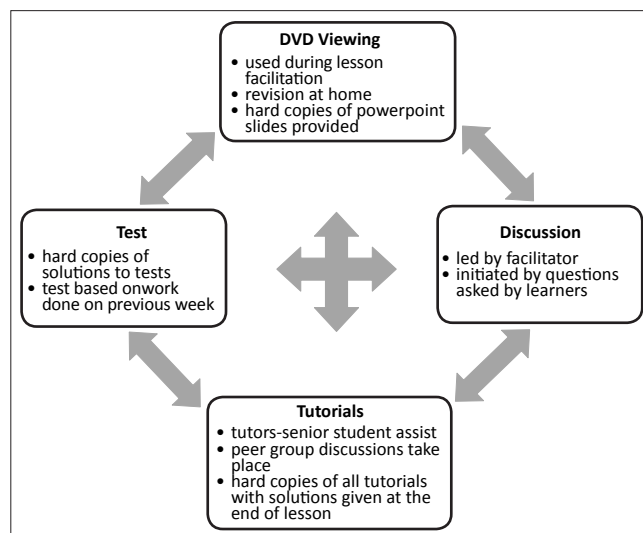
DVD Viewing
• used during lesson facilitation
• revision at home
• hard copies of powerpoint slides provided

Test
• hard copies of solutions to tests
• test based onwork done on previous week

Discussion
• led by facilitator
• initiated by questions asked by learners

Tutorials
• tutors-senior student assist
• peer group discussions take place
• hard copies of all tutorials with solutions given at the end of lesson